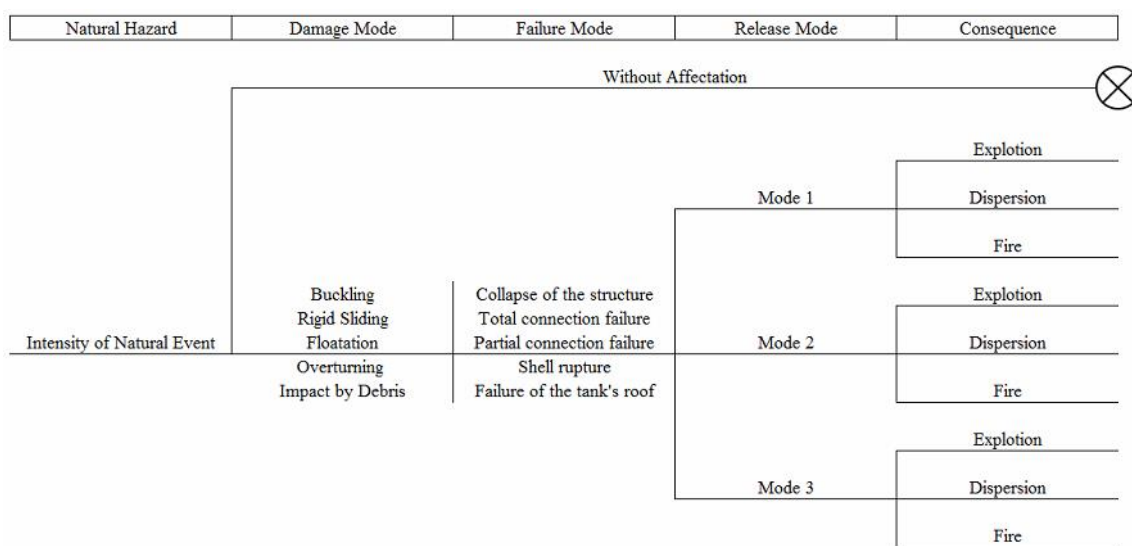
| Natural Hazard | Damage Mode | Failure Mode | Release Mode | Consequence |
|---|---|---|---|---|

Without Affectation

Explotion

Mode 1

Dispersion

Fire

Buckling
Rigid Sliding
Floatation
Overturning
Impact by Debris

Collapse of the structure
Total connection failure
Partial connection failure
Shell rupture
Failure of the tank's roof

Explotion

Intensity of Natural Event

Mode 2

Dispersion

Fire

Explotion

Mode 3

Dispersion

Fire